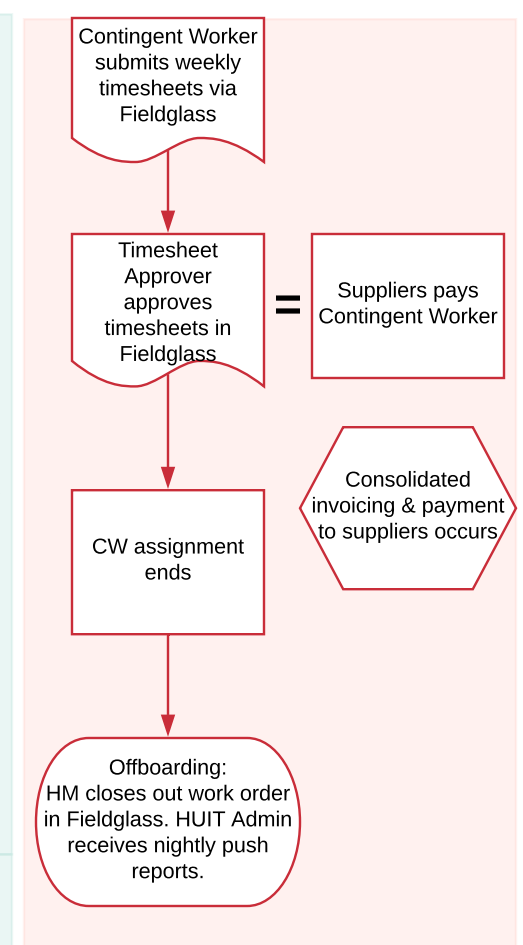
Contingent Worker submits weekly timesheets via Fieldglass

Timesheet Approver approves timesheets in Fieldglass

=

Suppliers pays Contingent Worker

Consolidated invoicing & payment to suppliers occurs

CW assignment ends

Offboarding: HM closes out work order in Fieldglass. HUIT Admin receives nightly push reports.